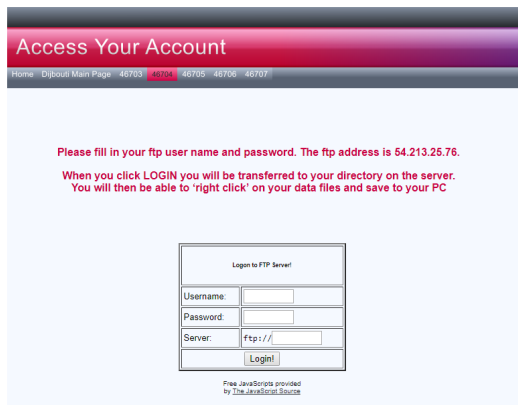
Access Your Account

Home Djibouti Main Page 46703 46704 46705 46706 46707

Please fill in your ftp user name and password. The ftp address is 54.213.25.76.

When you click LOGIN you will be transferred to your directory on the server. You will then be able to 'right click' on your data files and save to your PC

| Logon to FTP Server! | |
|---|---|
| Username: | |
| Password: | |
| Server: | ftp:// |
| Login! | |

Free JavaScripts provided by The JavaScript Source